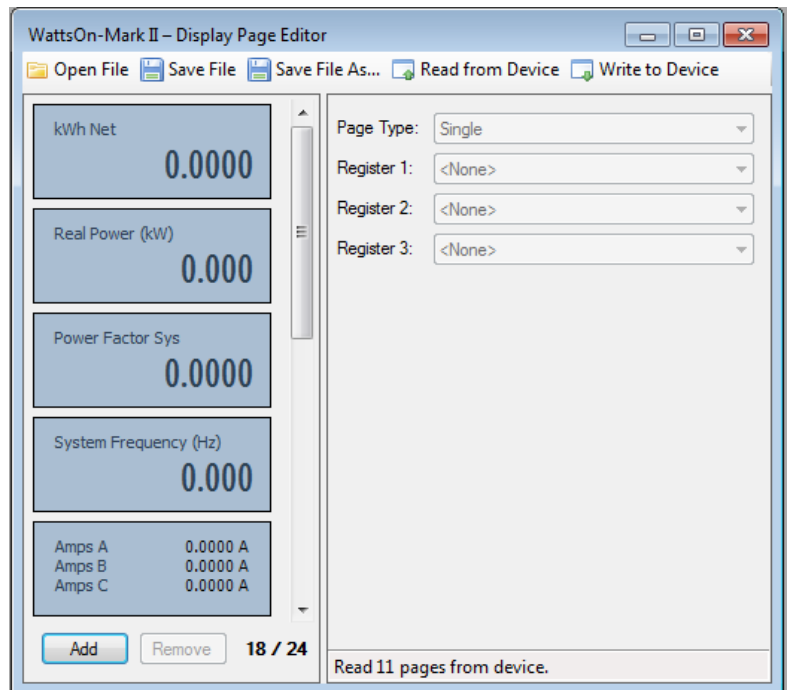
WattsOn-Mark II – Display Page Editor

Open File Save File Save File As... Read from Device Write to Device

kWh Net
0.0000

Real Power (kW)
0.000

Power Factor Sys
0.0000

System Frequency (Hz)
0.000

Amps A 0.0000 A
Amps B 0.0000 A
Amps C 0.0000 A

Add Remove 18 / 24

Page Type: Single
Register 1: <None>
Register 2: <None>
Register 3: <None>

Read 11 pages from device.